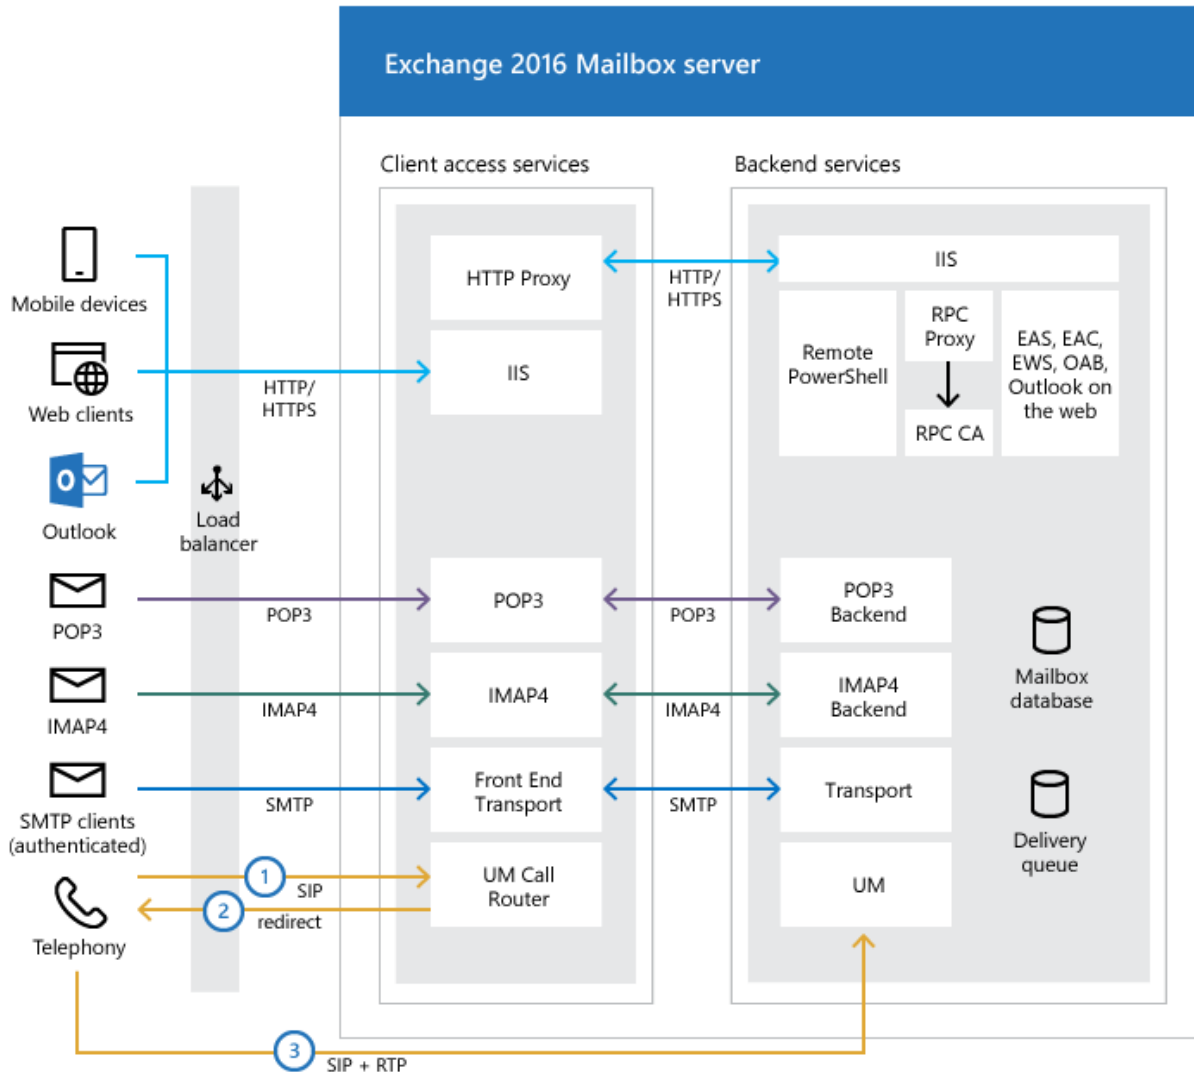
Exchange 2016 Mailbox server

Client access services

Backend services

Mobile devices

Web clients

Outlook

Load balancer

HTTP/ HTTPS

HTTP Proxy

IIS

HTTP/ HTTPS

IIS

Remote PowerShell

RPC Proxy

RPC CA

EAS, EAC, EWS, OAB, Outlook on the web

POP3

POP3

POP3

POP3

POP3 Backend

IMAP4

IMAP4

IMAP4

IMAP4

IMAP4 Backend

Mailbox database

SMTP clients (authenticated)

SMTP

Front End Transport

SMTP

Transport

Delivery queue

Telephony

1

SIP

2

redirect

UM Call Router

UM

3

SIP + RTP